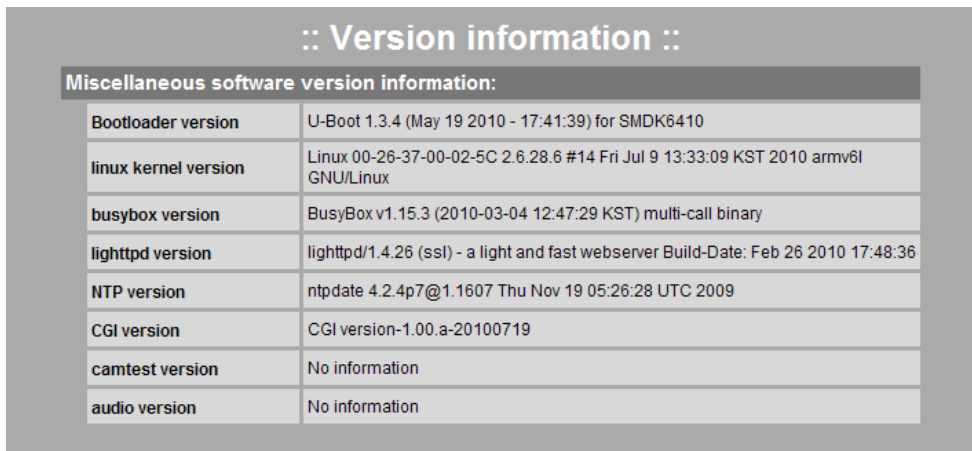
:: Version information ::

Miscellaneous software version information:

| | |
|---|---|
| Bootloader version | U-Boot 1.3.4 (May 19 2010 - 17:41:39) for SMDK6410 |
| linux kernel version | Linux 00-26-37-00-02-5C 2.6.28.6 #14 Fri Jul 9 13:33:09 KST 2010 armv6l GNU/Linux |
| busybox version | BusyBox v1.15.3 (2010-03-04 12:47:29 KST) multi-call binary |
| lighttpd version | lighttpd/1.4.26 (ssl) - a light and fast webserver Build-Date: Feb 26 2010 17:48:36 |
| NTP version | ntpdate 4.2.4p7@1.1607 Thu Nov 19 05:26:28 UTC 2009 |
| CGI version | CGI version-1.00.a-20100719 |
| camtest version | No information |
| audio version | No information |